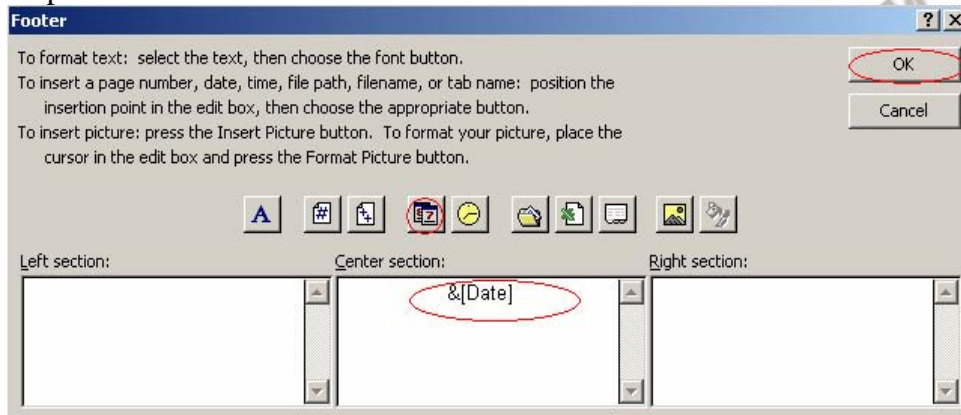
Footer

?

To format text: select the text, then choose the font button.
To insert a page number, date, time, file path, filename, or tab name: position the insertion point in the edit box, then choose the appropriate button.
To insert picture: press the Insert Picture button. To format your picture, place the cursor in the edit box and press the Format Picture button.

OK

Cancel

A

Left section:

Center section:

&[Date]

Right section: